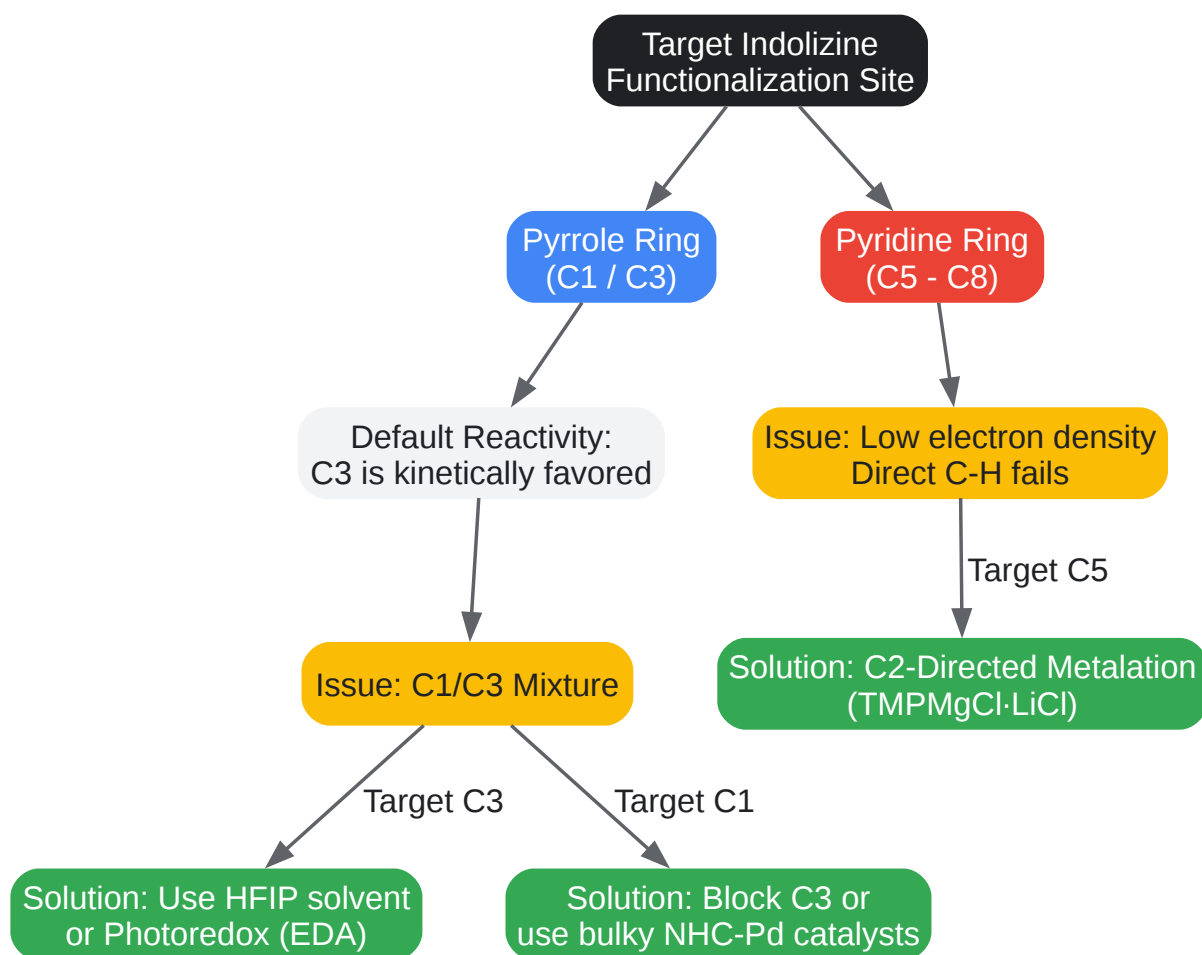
Target Indolizine Functionalization Site

Pyrrole Ring (C1 / C3)

Pyridine Ring (C5 - C8)

Default Reactivity: C3 is kinetically favored

Issue: Low electron density Direct C-H fails

Target C5

Solution: C2-Directed Metalation (TMPMgCl·LiCl)

Issue: C1/C3 Mixture

Target C3

Target C1

Solution: Use HFIP solvent or Photoredox (EDA)

Solution: Block C3 or use bulky NHC-Pd catalysts